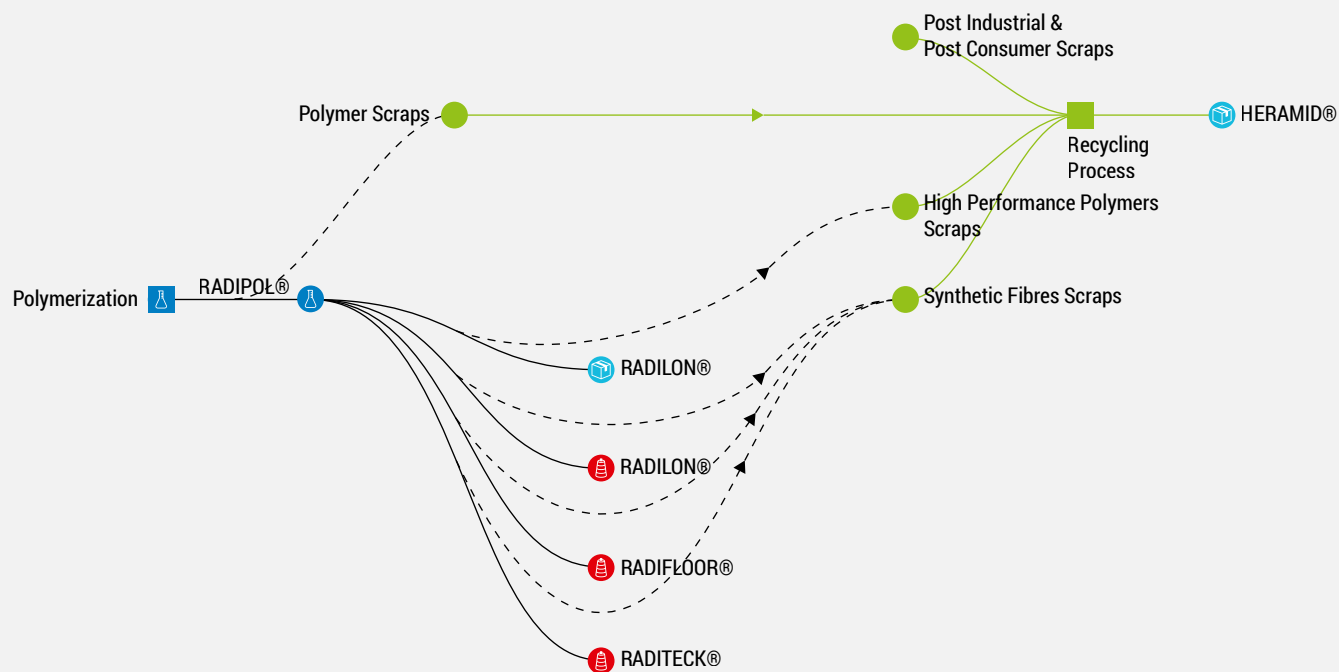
Post Industrial &
Post Consumer Scraps

Polymer Scraps

Recycling Process

HERAMID®

High Performance Polymers Scraps

Polymerization

RADIPOL®

Synthetic Fibres Scraps

RADILON®

RADILON®

RADIFLOOR®

RADITECK®